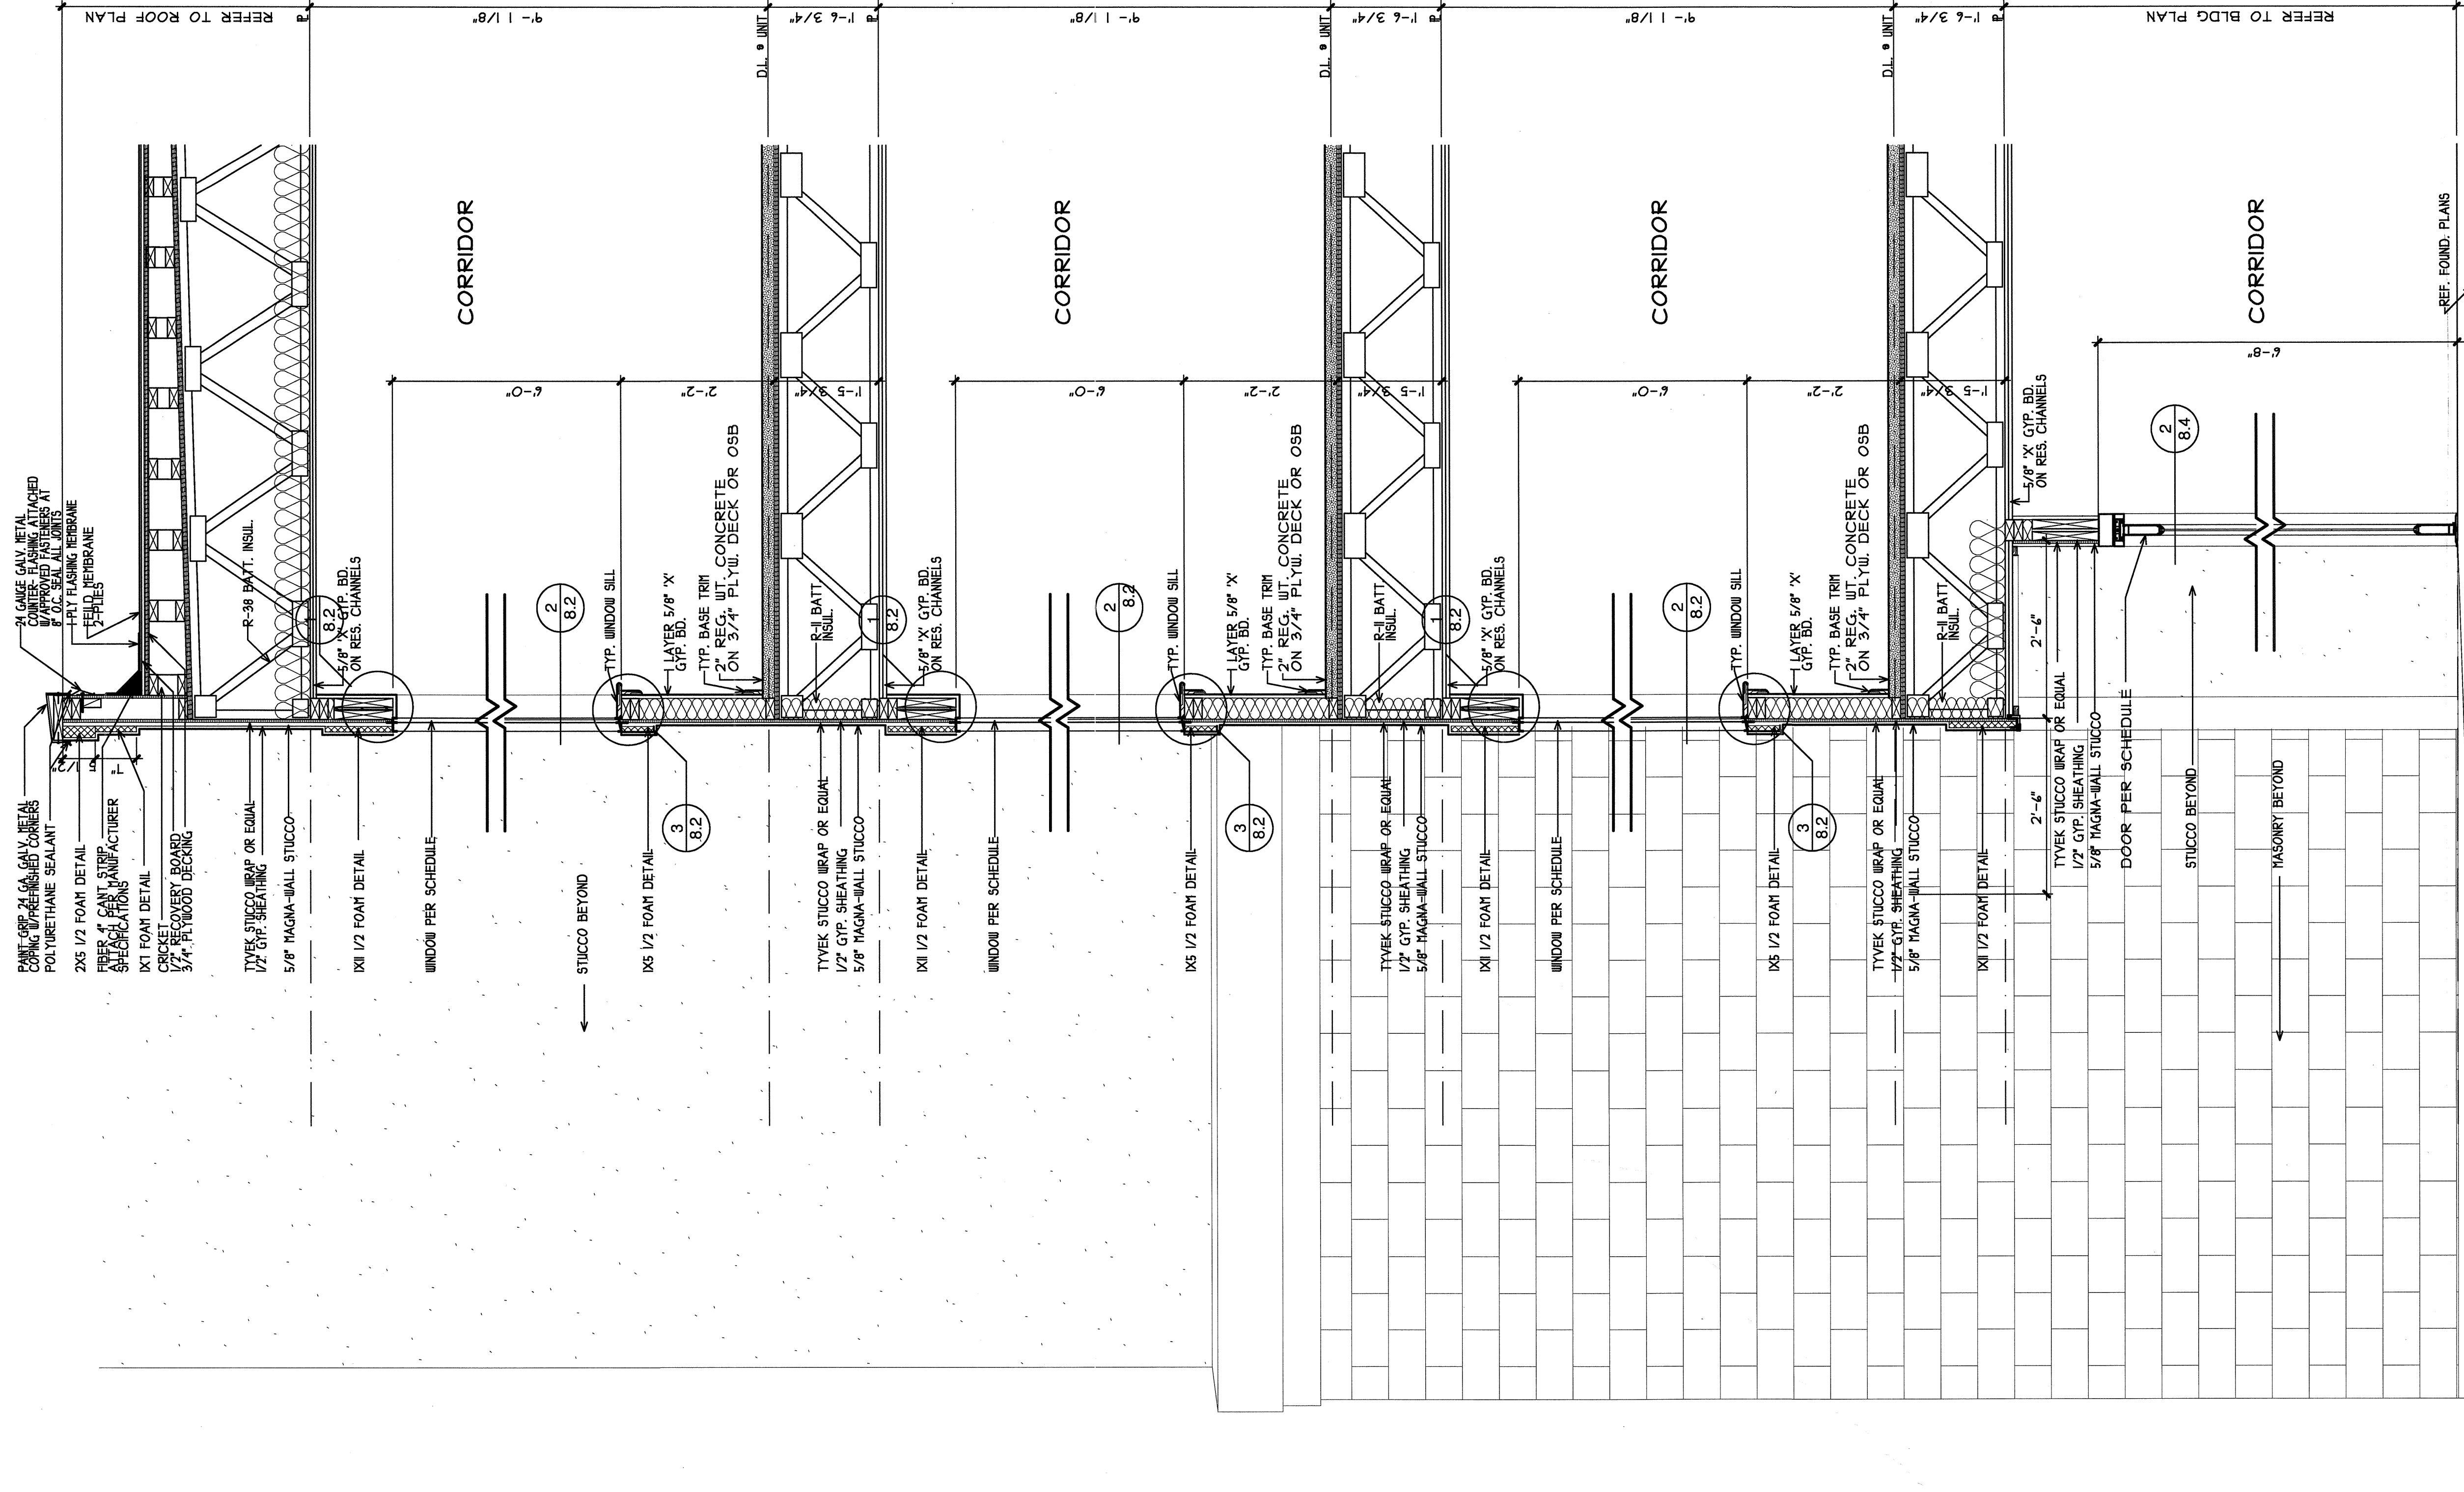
REFER TO ROOF PLAN
9'- 1 1/8"
D.L. @ UNIT
1'-6 3/4"
9'- 1 1/8"
D.L. @ UNIT
1'-6 3/4"
9'- 1 1/8"
D.L. @ UNIT
1'-6 3/4"
REFER TO BLDG PLAN

CORRIDOR
CORRIDOR
CORRIDOR
CORRIDOR
REF. FOUND. PLANS

6'-0"
2'-2"
1'-5 3/4"
6'-0"
2'-2"
1'-5 3/4"
6'-0"
2'-2"
1'-5 3/4"
6'-8"

24 GAUGE GALV. METAL COUNTER- FLASHING ATTACHED W/APPROVED FASTENERS AT 8" O.C. SEAL ALL JOINTS
1-PLY FLASHING MEMBRANE
FIELD MEMBRANE 2-PLIES
R-38 BATT. INSUL.
5/8" 'X' GYP. BD. ON RES. CHANNELS
PAINT-GRIP 24 GA GALV. METAL COPING W/PREFINISHED CORNERS
POLYURETHANE SEALANT
2X5 1/2 FOAM DETAIL
FIBER 4" CANT STRIP ATTACH PER MANUFACTURER SPECIFICATIONS
1X1 FOAM DETAIL
CRICKET
1/2" RECOVERY BOARD
3/4" PLYWOOD DECKING
TYVEK STUCCO WRAP OR EQUAL
1/2" GYP. SHEATHING
5/8" MAGNA-WALL STUCCO
1X11 1/2 FOAM DETAIL
WINDOW PER SCHEDULE
STUCCO BEYOND
1X5 1/2 FOAM DETAIL
TYP. WINDOW SILL
LAYER 5/8" 'X' GYP. BD.
TYP. BASE TRIM
2" REG. WT. CONCRETE ON 3/4" PLYW. DECK OR OSB
R-11 BATT INSUL.
TYVEK STUCCO WRAP OR EQUAL
1/2" GYP. SHEATHING
5/8" MAGNA-WALL STUCCO
5/8" 'X' GYP. BD. ON RES. CHANNELS
1X11 1/2 FOAM DETAIL
WINDOW PER SCHEDULE
1X5 1/2 FOAM DETAIL
TYP. WINDOW SILL
LAYER 5/8" 'X' GYP. BD.
TYP. BASE TRIM
2" REG. WT. CONCRETE ON 3/4" PLYW. DECK OR OSB
R-11 BATT INSUL.
TYVEK STUCCO WRAP OR EQUAL
1/2" GYP. SHEATHING
5/8" MAGNA-WALL STUCCO
5/8" 'X' GYP. BD. ON RES. CHANNELS
1X11 1/2 FOAM DETAIL
WINDOW PER SCHEDULE
1X5 1/2 FOAM DETAIL
TYP. WINDOW SILL
LAYER 5/8" 'X' GYP. BD.
TYP. BASE TRIM
2" REG. WT. CONCRETE ON 3/4" PLYW. DECK OR OSB
R-11 BATT INSUL.
TYVEK STUCCO WRAP OR EQUAL
1/2" GYP. SHEATHING
5/8" MAGNA-WALL STUCCO
1X11 1/2 FOAM DETAIL
5/8" 'X' GYP. BD. ON RES. CHANNELS
2'-6"
2'-6"
TYVEK STUCCO WRAP OR EQUAL
1/2" GYP. SHEATHING
5/8" MAGNA-WALL STUCCO
DOOR PER SCHEDULE
STUCCO BEYOND
MASONRY BEYOND

1 8.2
2 8.2
3 8.2
1 8.2
2 8.2
3 8.2
1 8.2
2 8.2
3 8.2
2 8.4